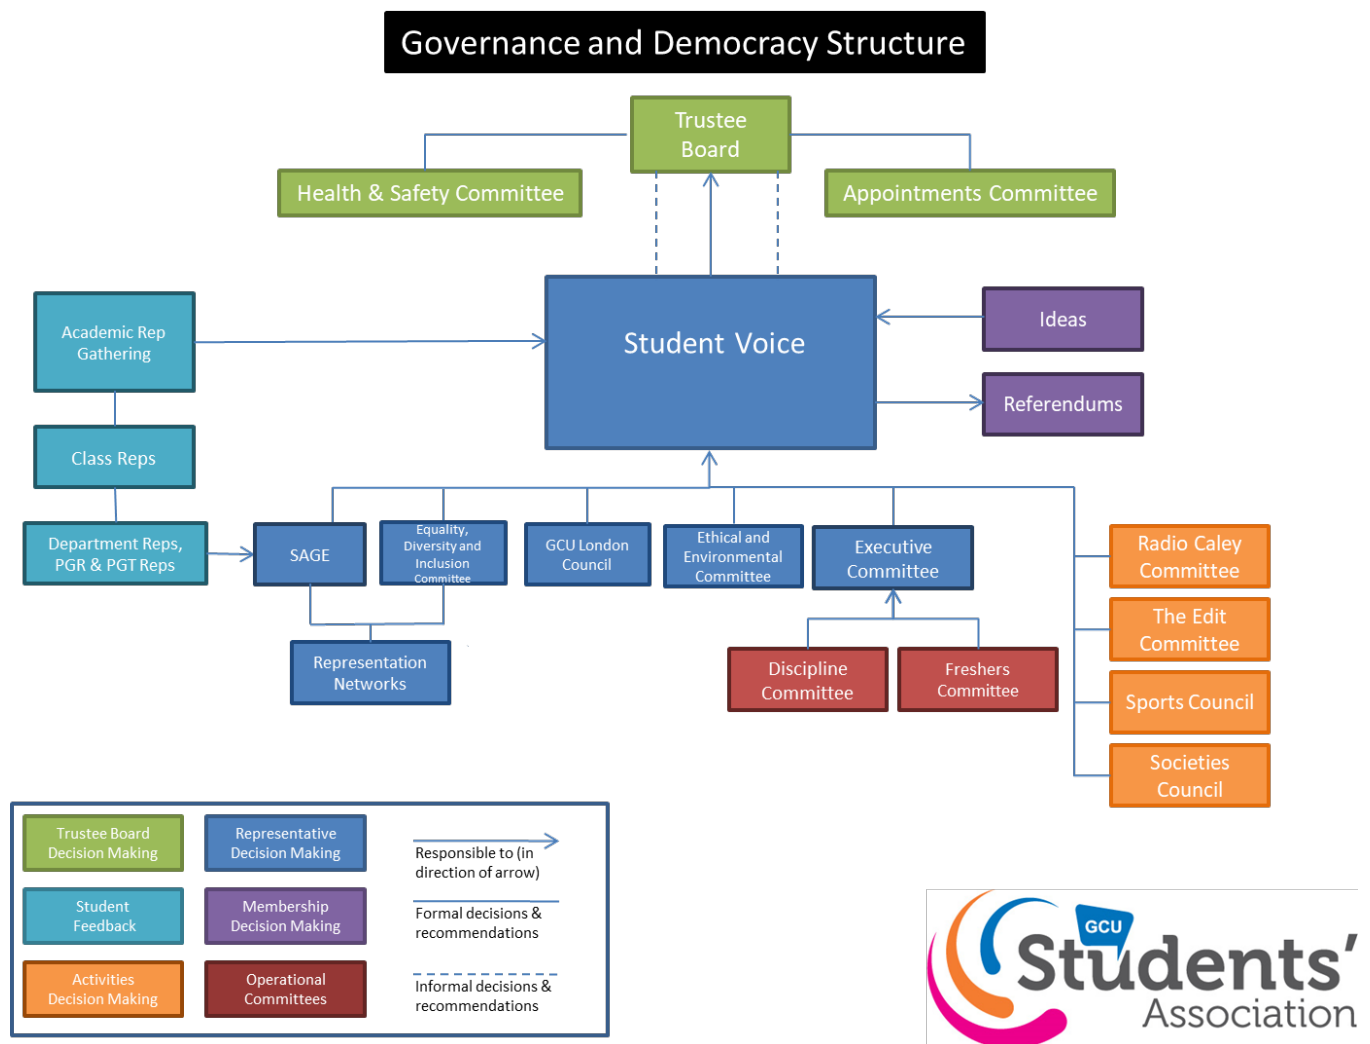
Governance and Democracy Structure

Trustee Board

Health & Safety Committee

Appointments Committee

Academic Rep Gathering

Student Voice

Ideas

Referendums

Class Reps

Department Reps, PGR & PGT Reps

SAGE

Equality, Diversity and Inclusion Committee

GCU London Council

Ethical and Environmental Committee

Executive Committee

Radio Caley Committee

The Edit Committee

Sports Council

Societies Council

Representation Networks

Discipline Committee

Freshers Committee

Trustee Board Decision Making

Representative Decision Making

Responsible to (in direction of arrow)

Student Feedback

Membership Decision Making

Formal decisions & recommendations

Activities Decision Making

Operational Committees

Informal decisions & recommendations

GCU Students' Association